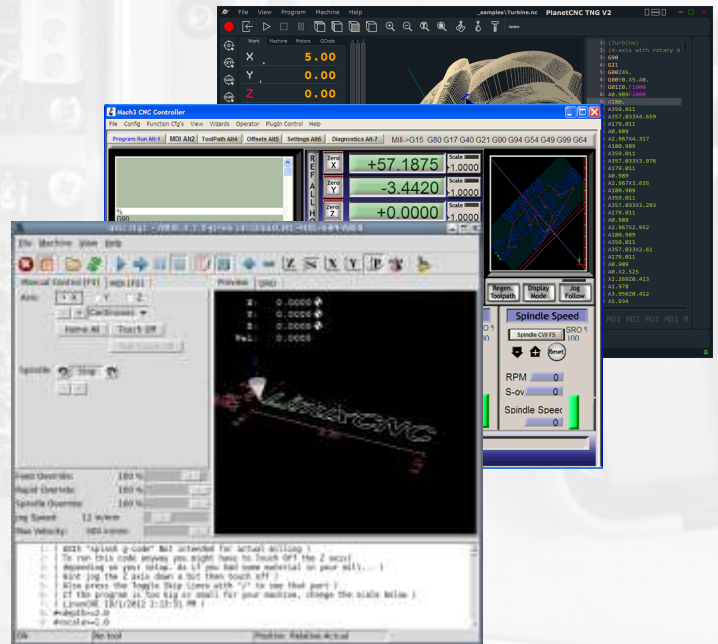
File View Program Machine Help _samples\Turbine.nc PlanetCNC TNG V2

Work Machine Motors GCode

X 5.00
Y 0.00
Z 0.00

1 (Turbine)
2 (4-axis with rotary A
3 G90
4 G21
5 G00Z65.
6 G00Y0.X5.A0.
7 G01Z0.F1000
8 A0.989F2000
A180.
A359.011
A357.033X4.659
A179.011
A0.989
A2.967X4.317
A180.989
A359.011
A357.033X3.976
A179.011
A0.989
A2.967X3.635
A180.989
A359.011
A357.033X3.293
A179.011
A0.989
A2.967X2.952
A180.989
A359.011
A357.033X2.61
A179.011
A0.989
A0.X2.525
A2.265X0.413
A1.978
A.95628.412
A5.934

MDI MDI MDI MDI M

Mach3 CNC Controller
File Config Function Cfg's View Wizards Operator PlugIn Control Help
Program Run Alt-1 MDI Alt2 ToolPath Alt4 Offsets Alt5 Settings Alt6 Diagnostics Alt-7 Mill->G15 G80 G17 G40 G21 G90 G94 G54 G49 G99 G64
R E F A L L H
Zero X +57.1875 Scale +1.0000
Zero Y -3.4420 Scale +1.0000
Zero Z +0.0000 Scale +1.0000
%
G90
Regen. Toolpath Display Mode Jog Follow
Spindle Speed
Spindle CW F5 SRO % 100
Reset
RPM 0
S-ov 0
Spindle Speed 0

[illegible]
File Machine View Help
Manual Control [F3] MDI [F5]
Axis: X Y Z
- + Continuous
Home All Touch Off
Spindle: Stop
Preview DRO
X: 0.0000
Y: 0.0000
Z: 0.0000
Vel: 0.0000
Feed Override: 100 %
Rapid Override: 100 %
Spindle Override: 100 %
Jog Speed: 12 in/min
Max Velocity: 960 in/min
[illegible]
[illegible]
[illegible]
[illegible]
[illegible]
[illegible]
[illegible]
( LinuxCNC 19/1/2012 2:32:51 PM )
#<depth>=2.0
#<scale>=1.0
ON No tool Position: Relative Actual